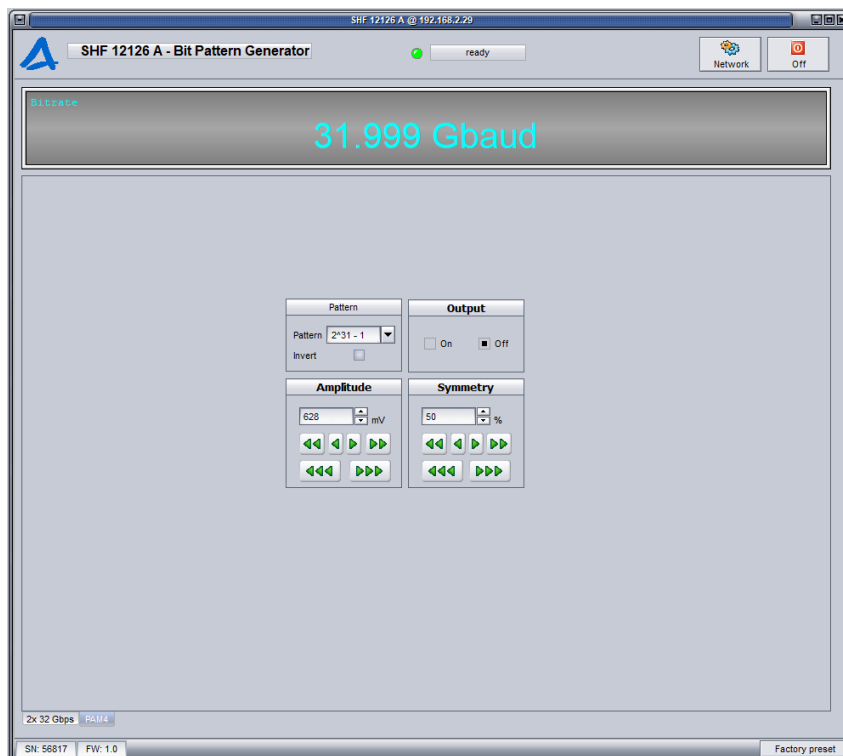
SHF 12126 A @ 192.168.2.29

SHF 12126 A - Bit Pattern Generator

ready

Network

Off

Bitrate

31.999 Gbaud

Pattern

Pattern 2^31 - 1

Invert

Output

On

Off

Amplitude

628 mV

Symmetry

50 %

2x 32 Gbps

PAM4

SN: 56817

FW: 1.0

Factory preset